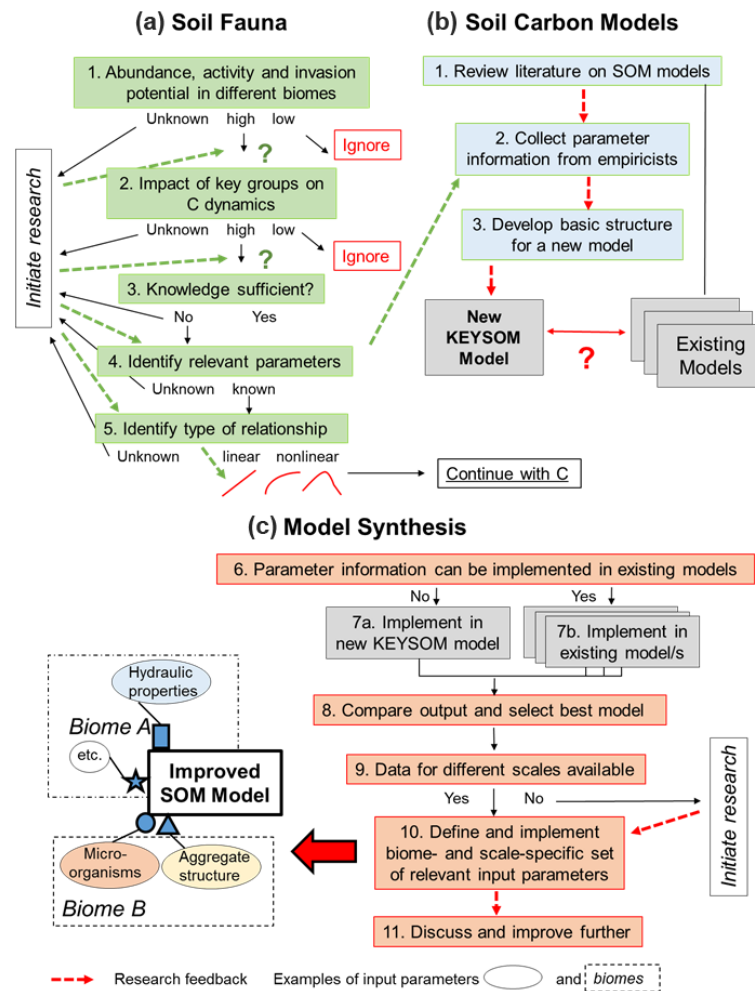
(a) Soil Fauna

(b) Soil Carbon Models

1. Abundance, activity and invasion potential in different biomes

Unknown high low

Ignore

?

Initiate research

2. Impact of key groups on C dynamics

Unknown high low

Ignore

?

3. Knowledge sufficient?

No Yes

4. Identify relevant parameters

Unknown known

5. Identify type of relationship

Unknown linear nonlinear

Continue with C

1. Review literature on SOM models

2. Collect parameter information from empiricists

3. Develop basic structure for a new model

New KEYSOM Model

?

Existing Models

(c) Model Synthesis

6. Parameter information can be implemented in existing models

No Yes

7a. Implement in new KEYSOM model

7b. Implement in existing model/s

8. Compare output and select best model

9. Data for different scales available

Yes No

Initiate research

10. Define and implement biome- and scale-specific set of relevant input parameters

11. Discuss and improve further

Hydraulic properties

Biome A

etc.

Improved SOM Model

Micro-organisms

Aggregate structure

Biome B

Research feedback Examples of input parameters and biomes